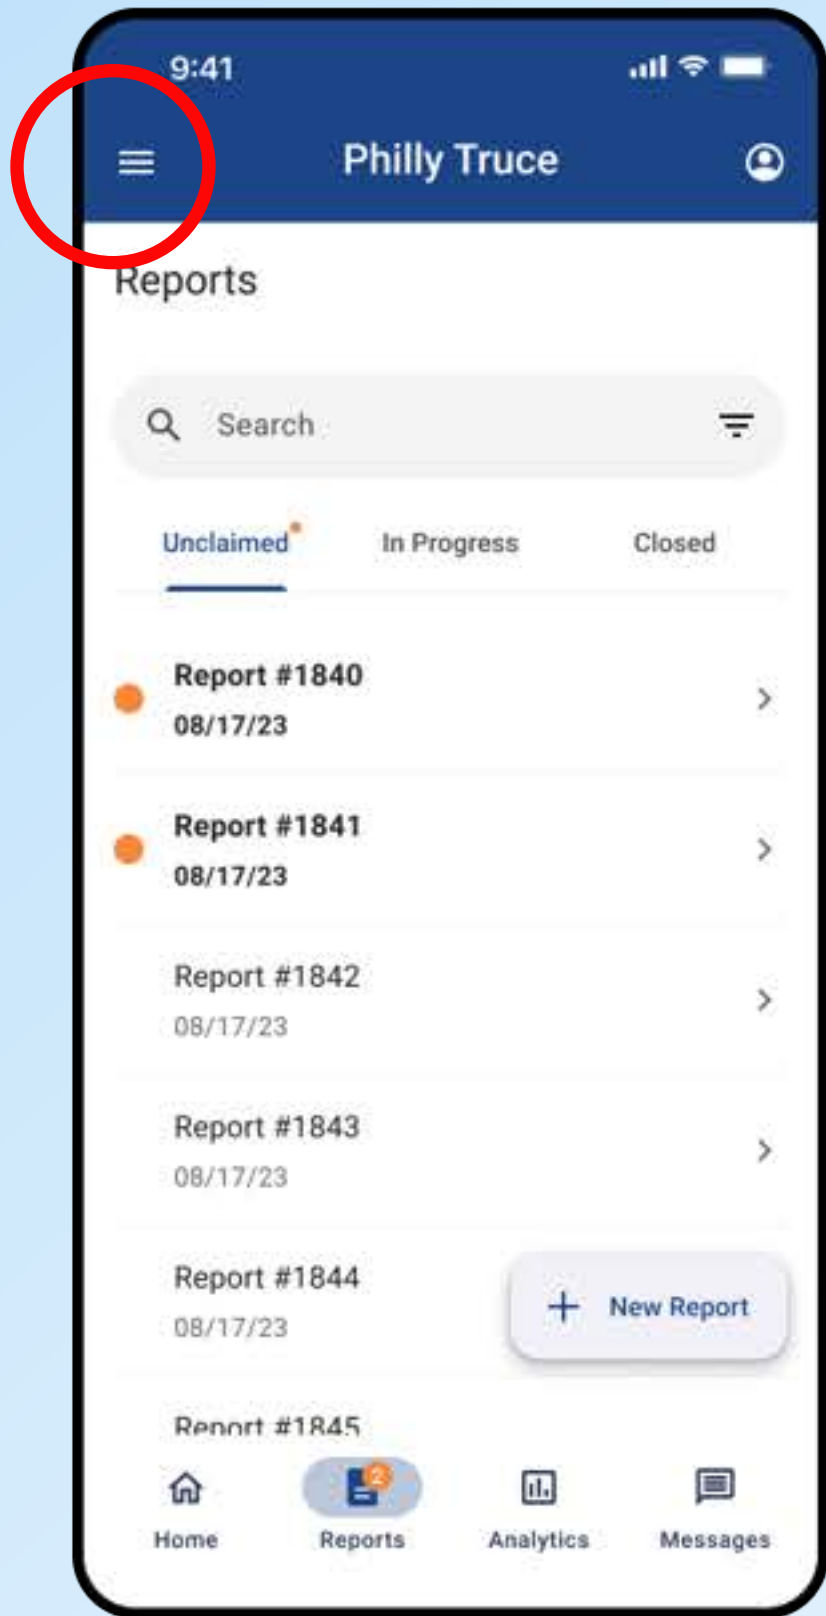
9:41

Philly Truce

Reports

Search

Unclaimed In Progress Closed

Report #1840
08/17/23

Report #1841
08/17/23

Report #1842
08/17/23

Report #1843
08/17/23

Report #1844
08/17/23

+ New Report

Report #1845

Home
2
Reports
Analytics
Messages